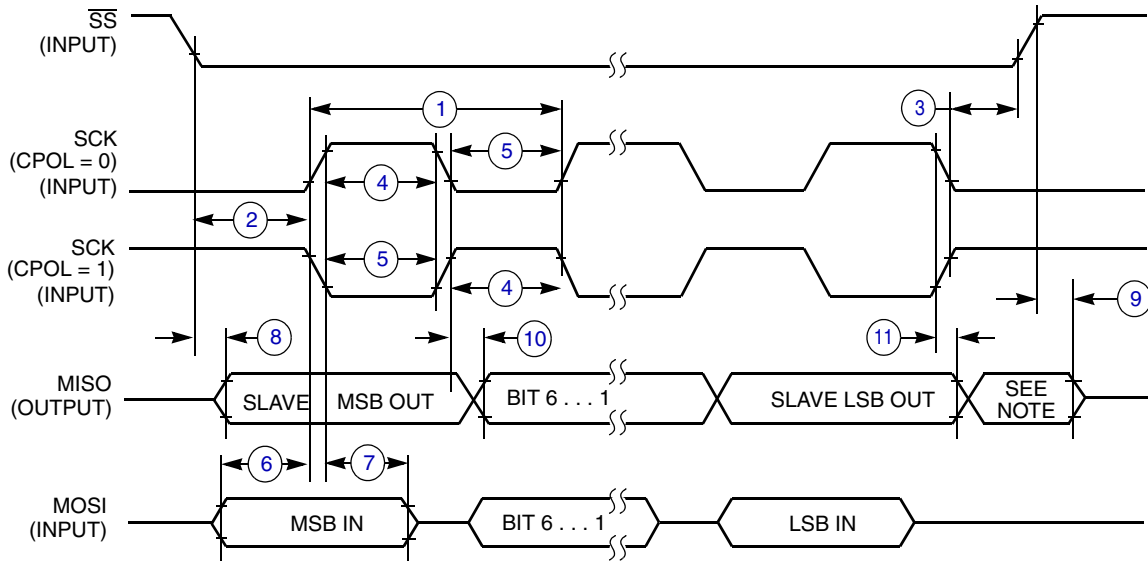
$\overline{SS}$
(INPUT)

SCK
(CPOL = 0)
(INPUT)

SCK
(CPOL = 1)
(INPUT)

MISO
(OUTPUT)

MOSI
(INPUT)

1

3

5

4

2

5

4

8

10

11

9

SLAVE MSB OUT

BIT 6 . . . 1

SLAVE LSB OUT

SEE NOTE

6

7

MSB IN

BIT 6 . . . 1

LSB IN